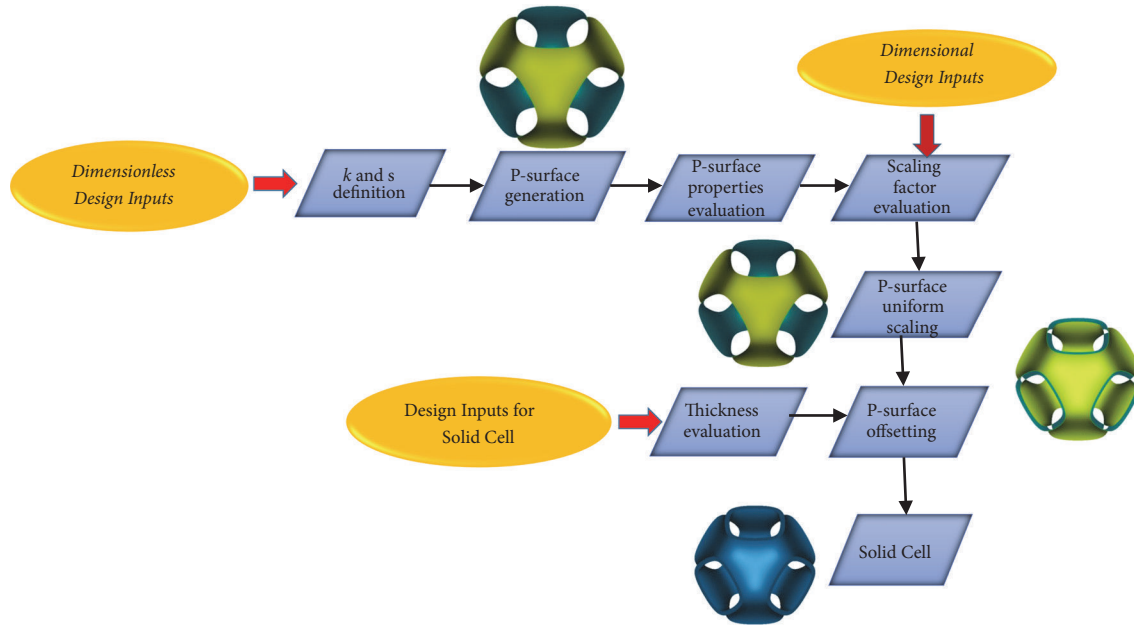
Dimensional Design Inputs

Dimensionless Design Inputs

$k$ and s definition

P-surface generation

P-surface properties evaluation

Scaling factor evaluation

P-surface uniform scaling

Design Inputs for Solid Cell

Thickness evaluation

P-surface offsetting

Solid Cell